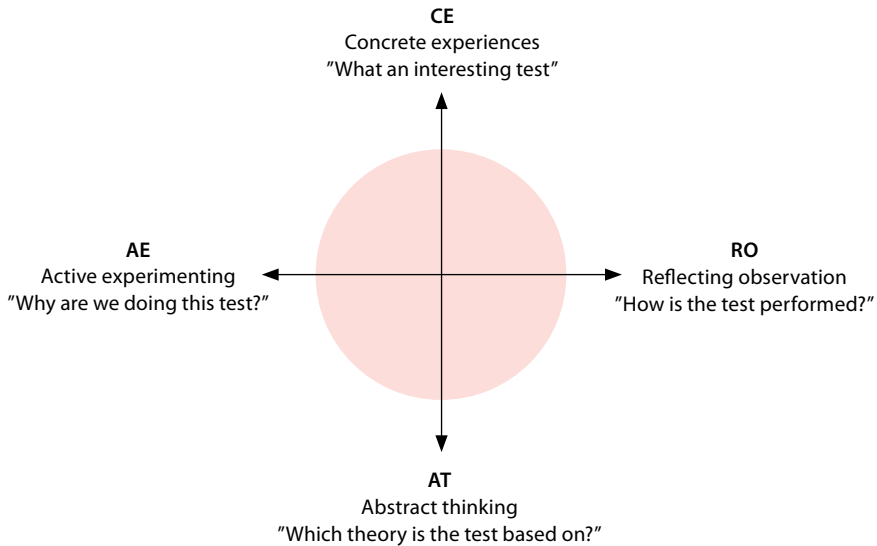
CE
Concrete experiences
”What an interesting test”

AE
Active experimenting
”Why are we doing this test?”

RO
Reflecting observation
”How is the test performed?”

AT
Abstract thinking
”Which theory is the test based on?”